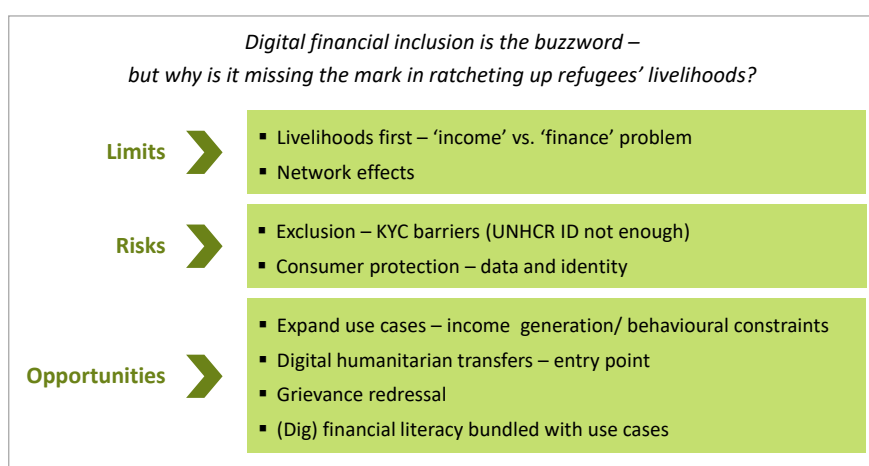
Digital financial inclusion is the buzzword – but why is it missing the mark in ratcheting up refugees' livelihoods?

Limits

- Livelihoods first – 'income' vs. 'finance' problem
- Network effects

Risks

- Exclusion – KYC barriers (UNHCR ID not enough)
- Consumer protection – data and identity

Opportunities

- Expand use cases – income generation/ behavioural constraints
- Digital humanitarian transfers – entry point
- Grievance redressal
- (Dig) financial literacy bundled with use cases